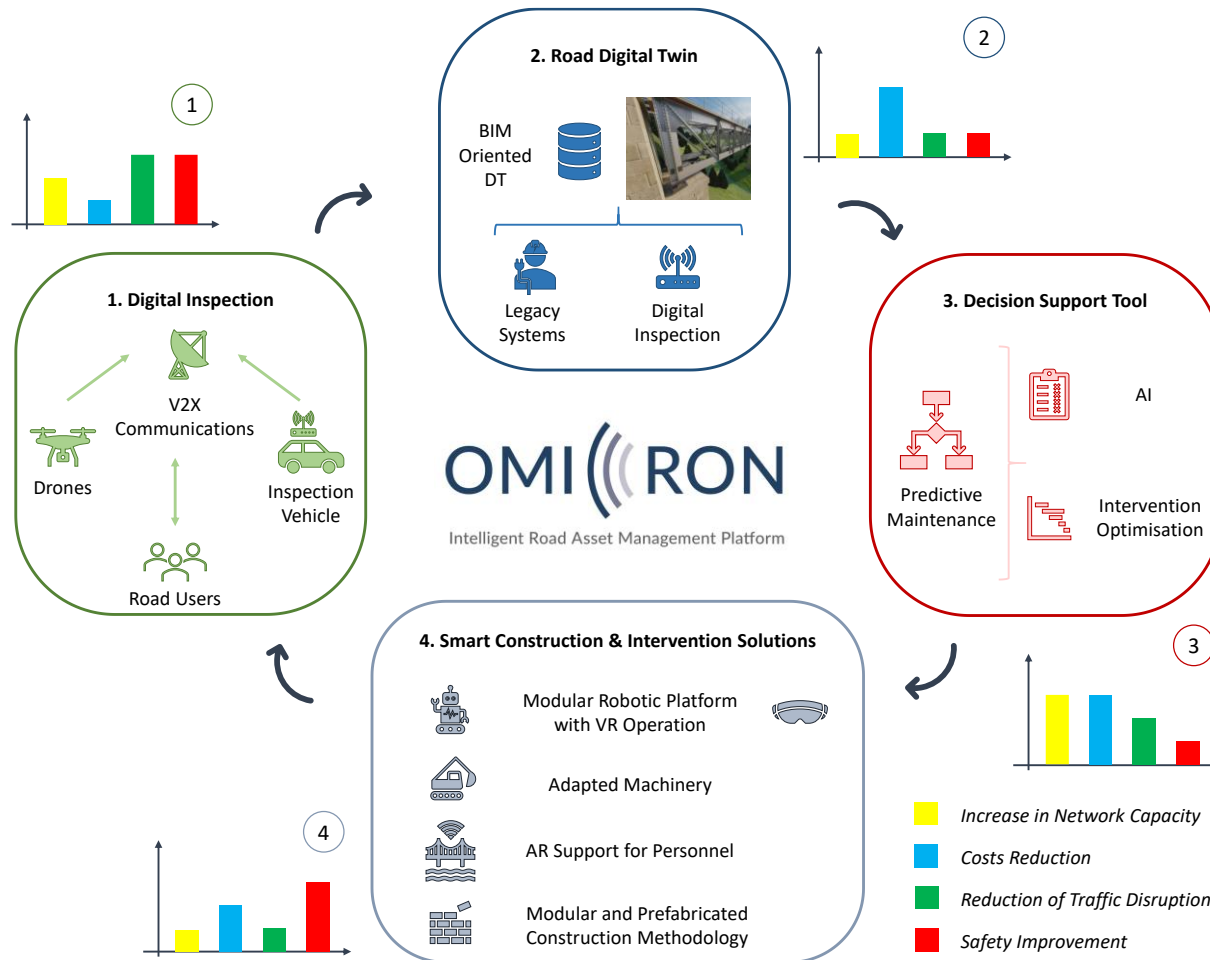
2. Road Digital Twin

BIM Oriented DT

Legacy Systems

Digital Inspection

2

1

1. Digital Inspection

V2X Communications

Drones

Inspection Vehicle

Road Users

OMI((RON

Intelligent Road Asset Management Platform

3. Decision Support Tool

AI

Predictive Maintenance

Intervention Optimisation

3

4. Smart Construction & Intervention Solutions

Modular Robotic Platform with VR Operation

Adapted Machinery

AR Support for Personnel

Modular and Prefabricated Construction Methodology

4

Increase in Network Capacity

Costs Reduction

Reduction of Traffic Disruption

Safety Improvement